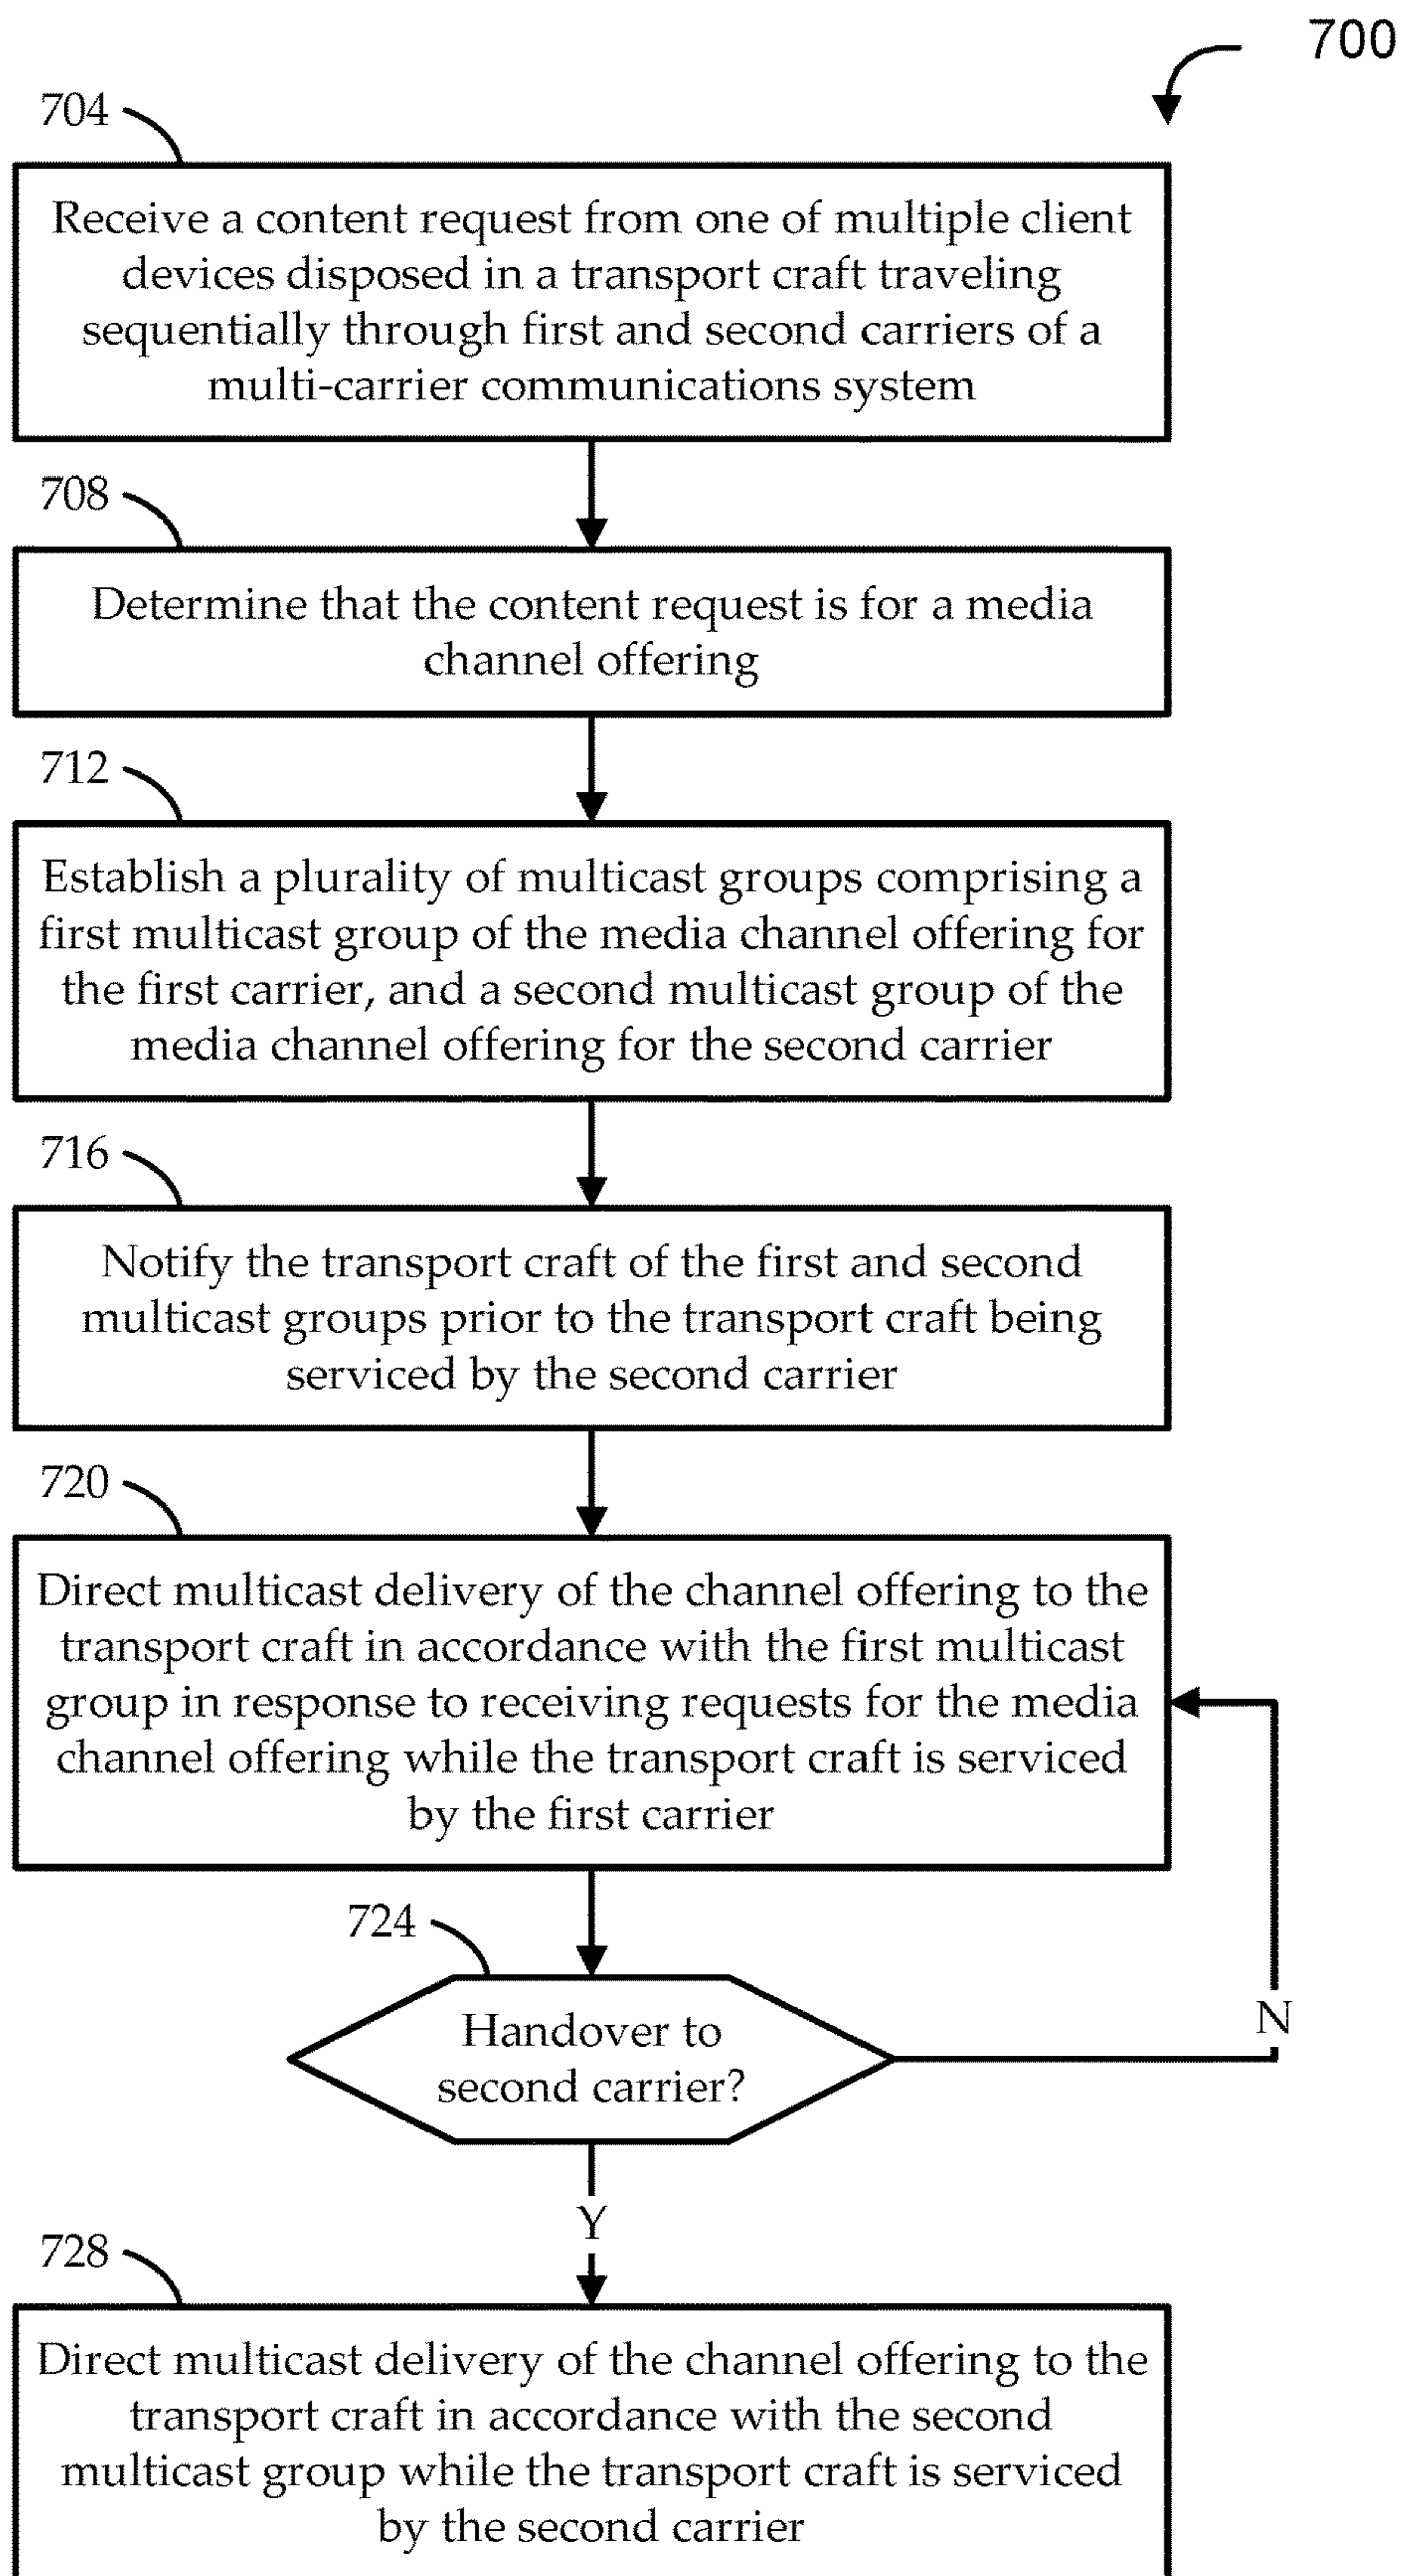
700

704

Receive a content request from one of multiple client devices disposed in a transport craft traveling sequentially through first and second carriers of a multi-carrier communications system

708

Determine that the content request is for a media channel offering

712

Establish a plurality of multicast groups comprising a first multicast group of the media channel offering for the first carrier, and a second multicast group of the media channel offering for the second carrier

716

Notify the transport craft of the first and second multicast groups prior to the transport craft being serviced by the second carrier

720

Direct multicast delivery of the channel offering to the transport craft in accordance with the first multicast group in response to receiving requests for the media channel offering while the transport craft is serviced by the first carrier

724

Handover to second carrier?

N

Y

728

Direct multicast delivery of the channel offering to the transport craft in accordance with the second multicast group while the transport craft is serviced by the second carrier